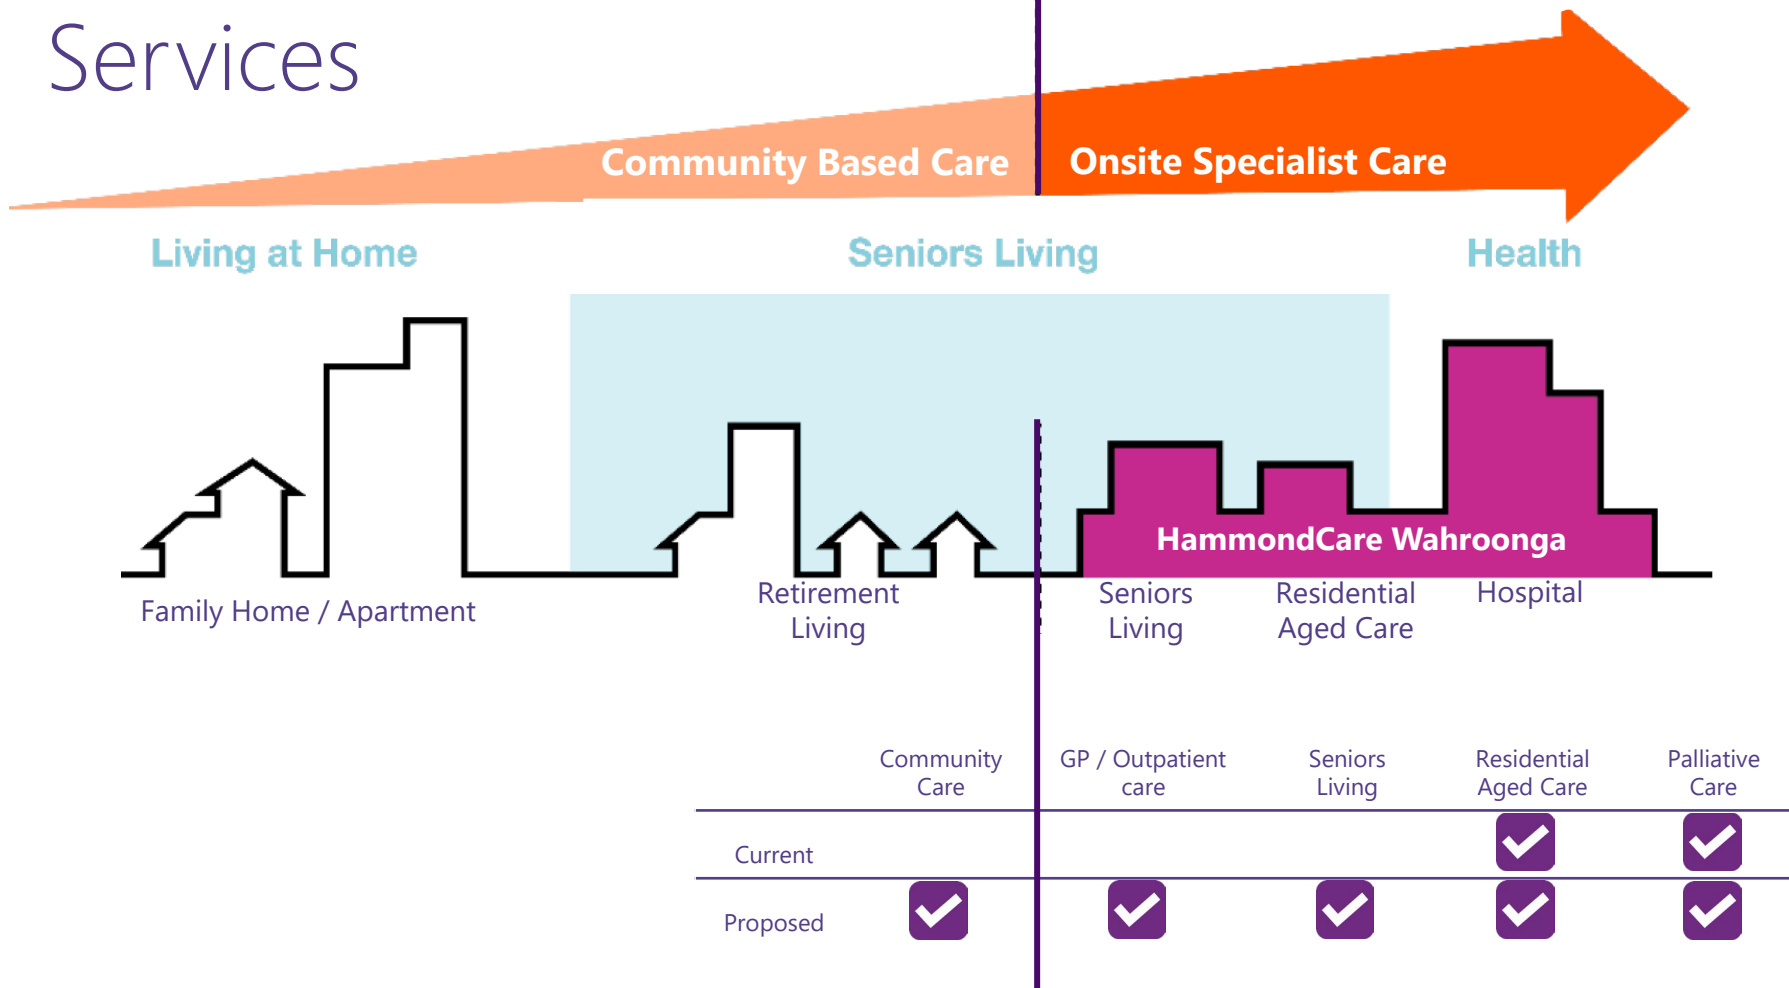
Services

Community Based Care

Onsite Specialist Care

Living at Home

Seniors Living

Health

HammondCare Wahroonga

Family Home / Apartment

Retirement Living

Seniors Living

Residential Aged Care

Hospital

| | Community Care | GP / Outpatient care | Seniors Living | Residential Aged Care | Palliative Care |
|---|---|---|---|---|---|
| Current | | | | ✔ | ✔ |
| Proposed | ✔ | ✔ | ✔ | ✔ | ✔ |